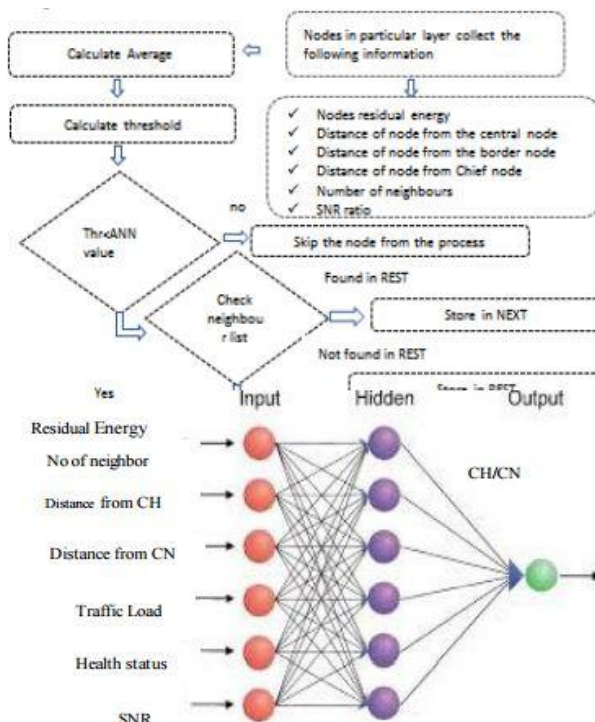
Calculate Average

Nodes in particular layer collect the following information

Calculate threshold

✓ Nodes residual energy
✓ Distance of node from the central node
✓ Distance of node from the border node
✓ Distance of node from Chief node
✓ Number of neighbours
✓ SNR ratio

Thr<ANN value

no

Skip the node from the process

Found in REST

Check neighbour list

Store in NEXT

Not found in REST

Yes

Store in REST

Input

Hidden

Output

Residual Energy

No of neighbor

Distance from CH

Distance from CN

Traffic Load

Health status

SNR

CH/CN